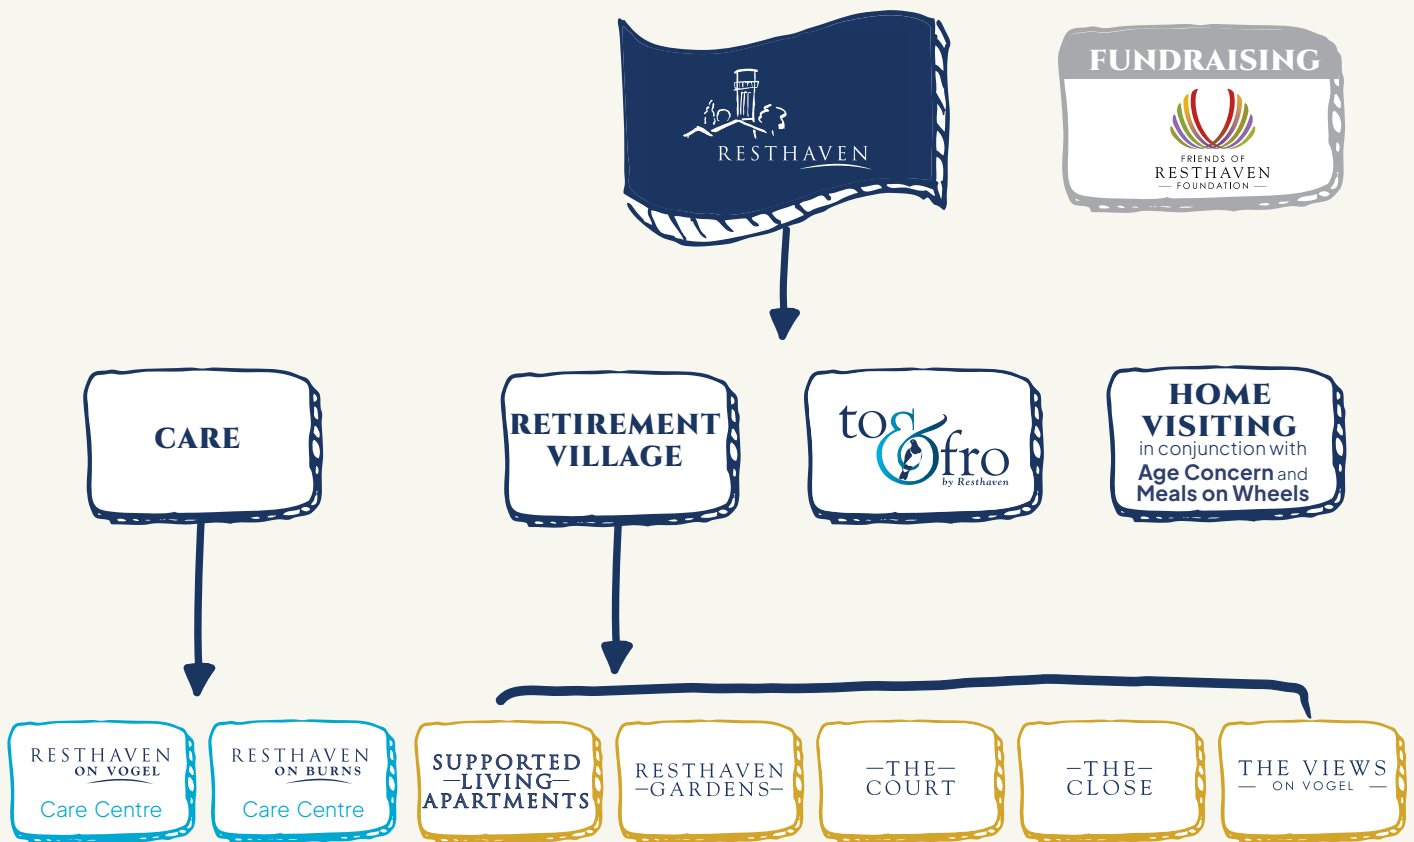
RESTHAVEN

FUNDRAISING

FRIENDS OF
RESTHAVEN
— FOUNDATION —

CARE

RETIREMENT VILLAGE

to&fro
by Resthaven

HOME VISITING
in conjunction with
Age Concern and
Meals on Wheels

RESTHAVEN
ON VOGEL
Care Centre

RESTHAVEN
ON BURNS
Care Centre

SUPPORTED
—LIVING—
APARTMENTS

RESTHAVEN
—GARDENS—

—THE—
COURT

—THE—
CLOSE

THE VIEWS
— ON VOGEL —